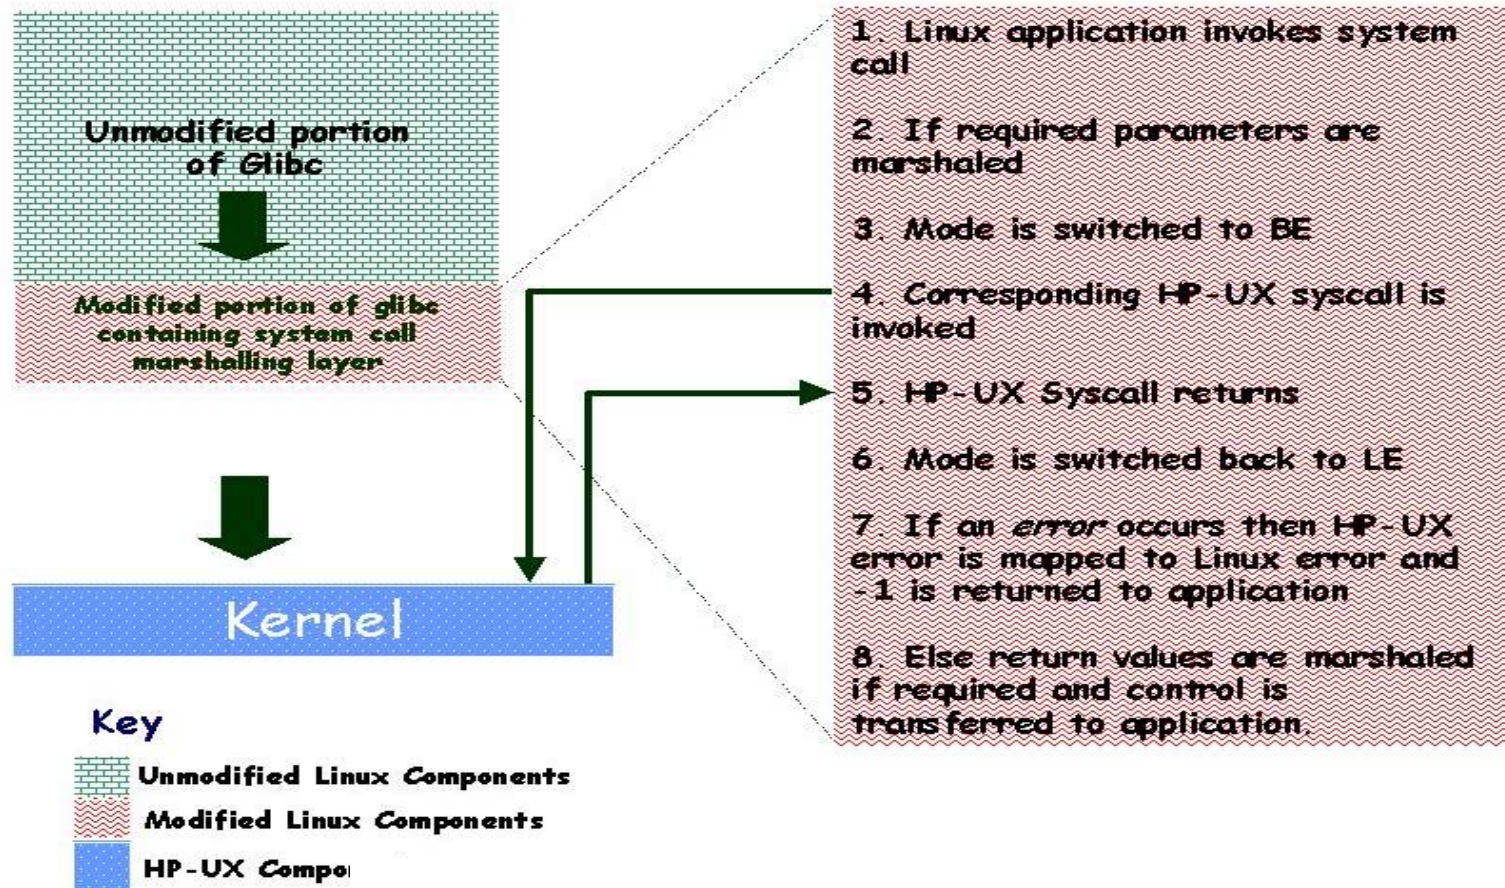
Unmodified portion of Glibc

Modified portion of glibc containing system call marshalling layer

Kernel

1. Linux application invokes system call

2. If required parameters are marshaled

3. Mode is switched to BE

4. Corresponding HP-UX syscall is invoked

5. HP-UX Syscall returns

6. Mode is switched back to LE

7. If an error occurs then HP-UX error is mapped to Linux error and -1 is returned to application

8. Else return values are marshaled if required and control is transferred to application.

Key

Unmodified Linux Components

Modified Linux Components

HP-UX Compo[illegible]